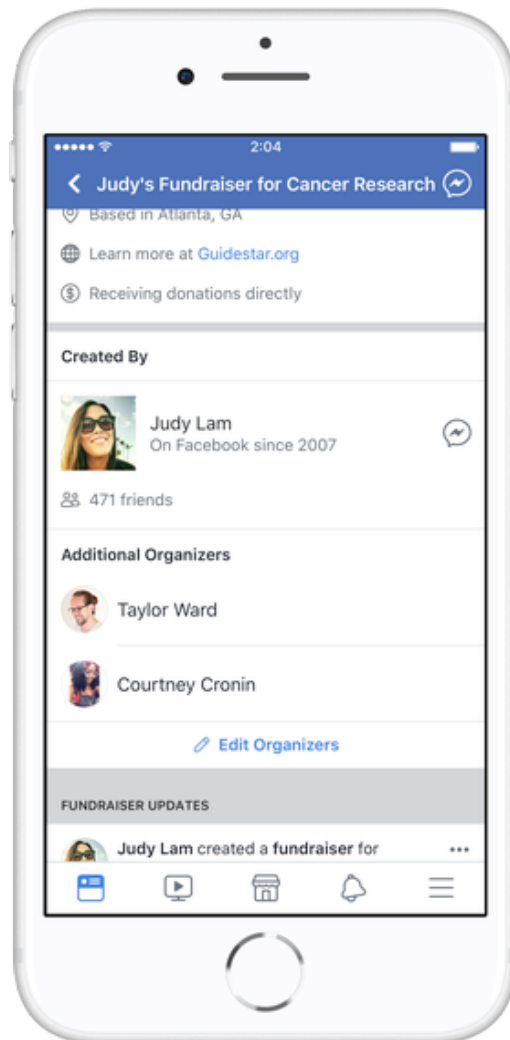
2:04

Judy's Fundraiser for Cancer Research

Based in Atlanta, GA

Learn more at Guidestar.org

Receiving donations directly

Created By

Judy Lam
On Facebook since 2007

471 friends

Additional Organizers

Taylor Ward

Courtney Cronin

Edit Organizers

FUNDRAISER UPDATES

Judy Lam created a fundraiser for